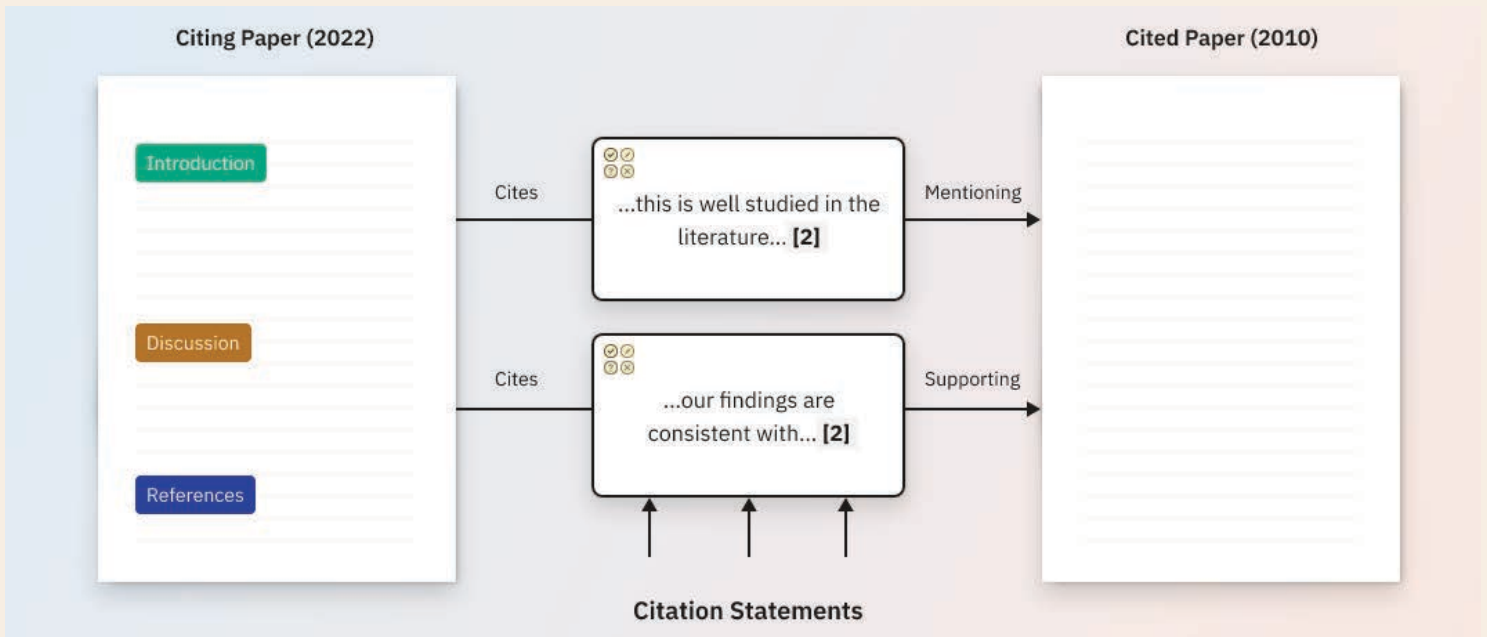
Citing Paper (2022)

Cited Paper (2010)

Introduction

Discussion

References

Cites

...this is well studied in the literature... [2]

Mentioning

Cites

...our findings are consistent with... [2]

Supporting

Citation Statements